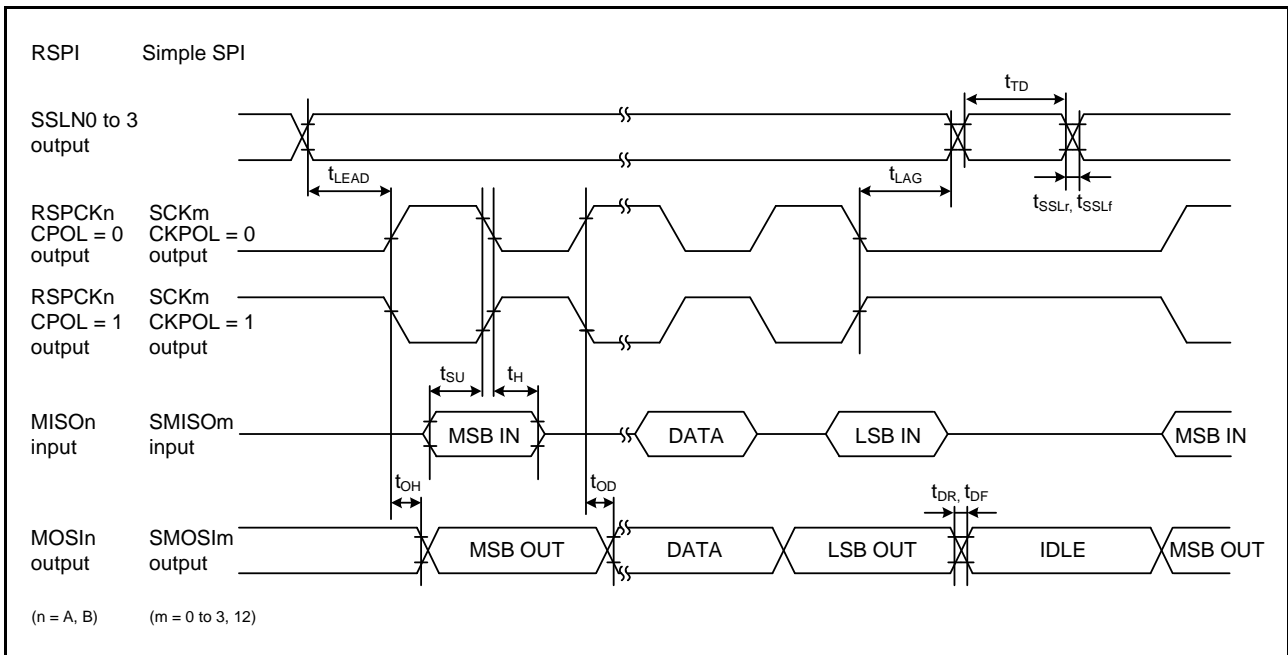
RSPI Simple SPI

$t_{TD}$

SSLN0 to 3 output

$t_{LEAD}$

$t_{LAG}$

$t_{SSLr}$, $t_{SSLf}$

RSPCKn CPOL = 0 output

SCKm CKPOL = 0 output

RSPCKn CPOL = 1 output

SCKm CKPOL = 1 output

$t_{SU}$

$t_{H}$

MISOn input

SMISOm input

MSB IN

DATA

LSB IN

MSB IN

$t_{OH}$

$t_{OD}$

$t_{DR}$, $t_{DF}$

MOSIn output

SMOSIm output

MSB OUT

DATA

LSB OUT

IDLE

MSB OUT

(n = A, B)

(m = 0 to 3, 12)